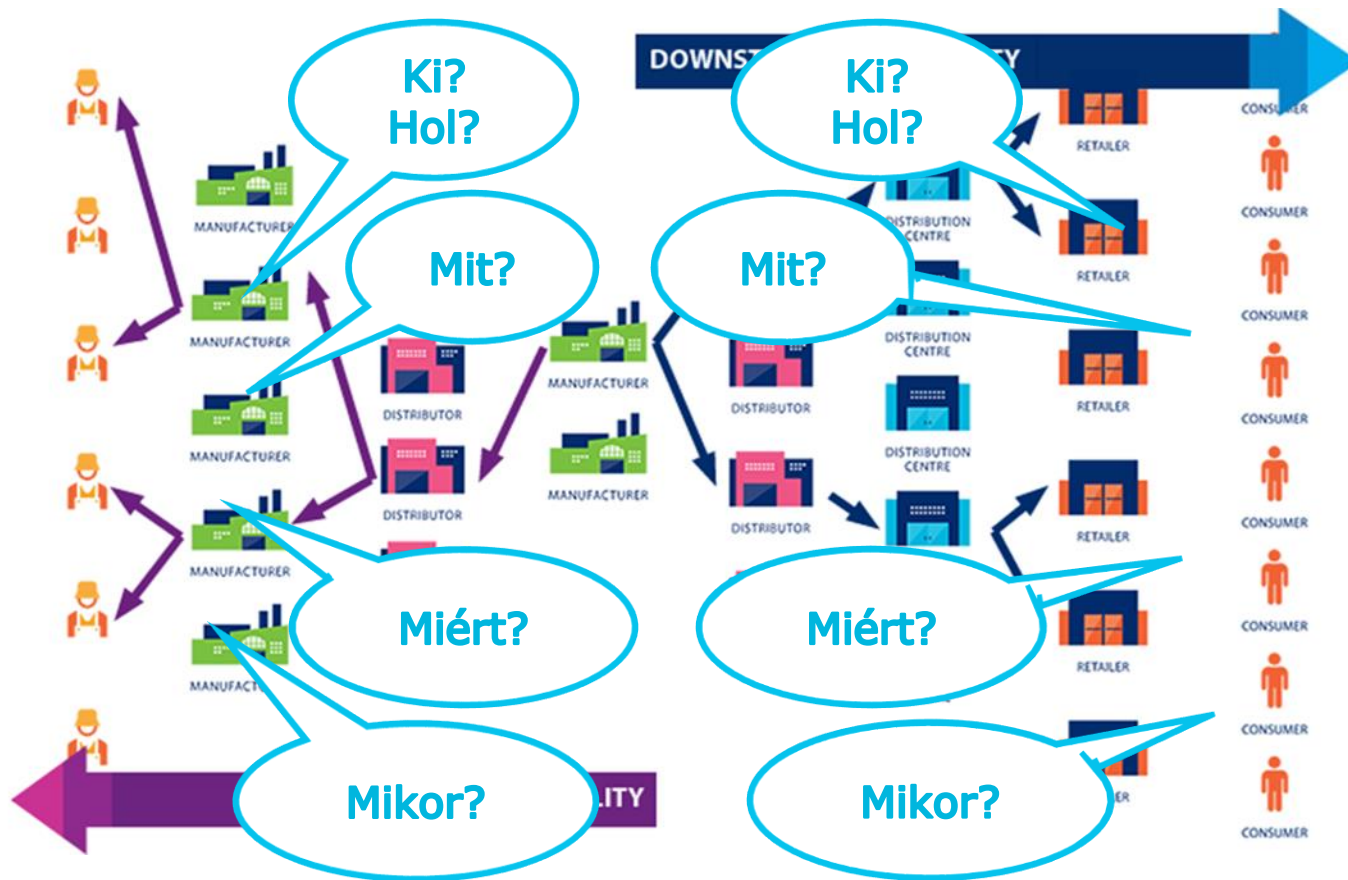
DOWNST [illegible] ITY

Ki?
Hol?

Ki?
Hol?

MANUFACTURER

Mit?

Mit?

MANUFACTURER

DISTRIBUTOR

MANUFACTURER

MANUFACTURER

DISTRIBUTOR

MANUFACTURER

DISTRIBUTOR

MANUFACTURER

DISTRIBUTOR

DISTRIBUTION CENTRE

DISTRIBUTION CENTRE

DISTRIBUTION CENTRE

RETAILER

RETAILER

RETAILER

RETAILER

RETAILER

CONSUMER

CONSUMER

CONSUMER

CONSUMER

CONSUMER

CONSUMER

CONSUMER

CONSUMER

CONSUMER

Miért?

Miért?

MANUFACT

Mikor?

Mikor?

LITY